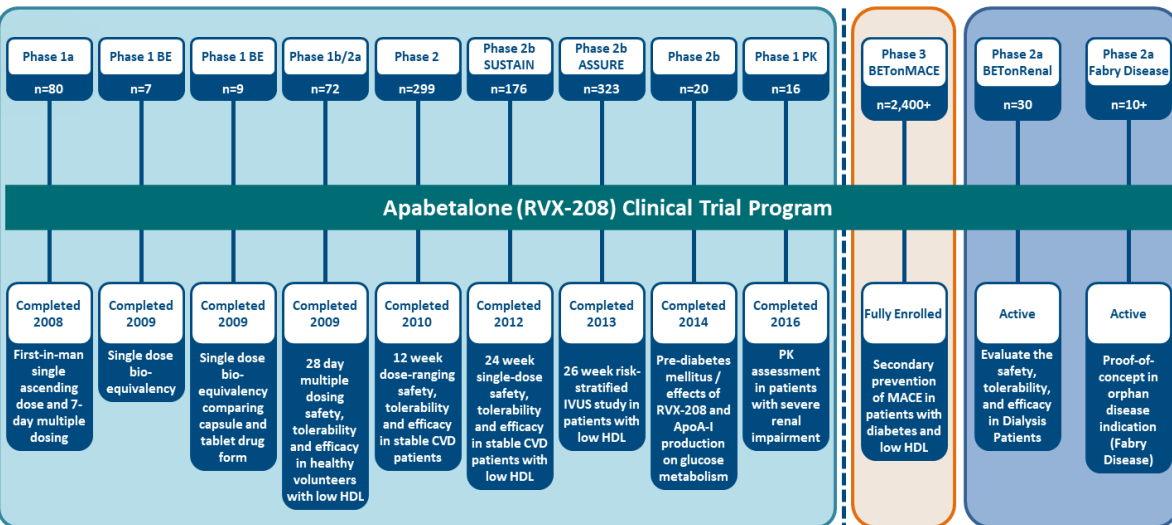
Phase 1a
n=80

Phase 1 BE
n=7

Phase 1 BE
n=9

Phase 1b/2a
n=72

Phase 2
n=299

Phase 2b SUSTAIN
n=176

Phase 2b ASSURE
n=323

Phase 2b
n=20

Phase 1 PK
n=16

Phase 3 BETonMACE
n=2,400+

Phase 2a BETonRenal
n=30

Phase 2a Fabry Disease
n=10+

Apabetalone (RVX-208) Clinical Trial Program

Completed 2008
First-in-man single ascending dose and 7-day multiple dosing

Completed 2009
Single dose bio-equivalency

Completed 2009
Single dose bio-equivalency comparing capsule and tablet drug form

Completed 2009
28 day multiple dosing safety, tolerability and efficacy in healthy volunteers with low HDL

Completed 2010
12 week dose-ranging safety, tolerability and efficacy in stable CVD patients

Completed 2012
24 week single-dose safety, tolerability and efficacy in stable CVD patients with low HDL

Completed 2013
26 week risk-stratified IVUS study in patients with low HDL

Completed 2014
Pre-diabetes mellitus / effects of RVX-208 and ApoA-I production on glucose metabolism

Completed 2016
PK assessment in patients with severe renal impairment

Fully Enrolled
Secondary prevention of MACE in patients with diabetes and low HDL

Active
Evaluate the safety, tolerability, and efficacy in Dialysis Patients

Active
Proof-of-concept in orphan disease indication (Fabry Disease)